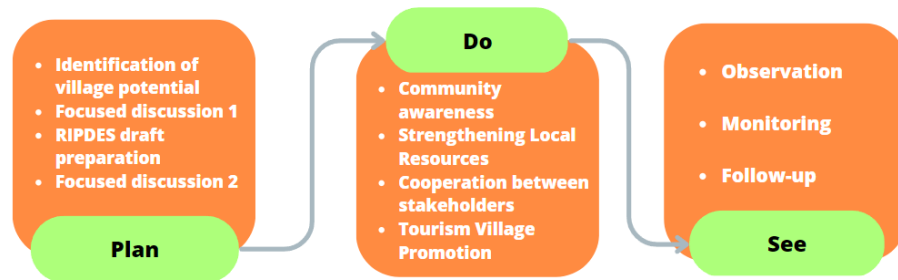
- Identification of village potential
- Focused discussion 1
- RIPDES draft preparation
- Focused discussion 2

Plan

Do

- Community awareness
- Strengthening Local Resources
- Cooperation between stakeholders
- Tourism Village Promotion

- Observation
- Monitoring
- Follow-up

See